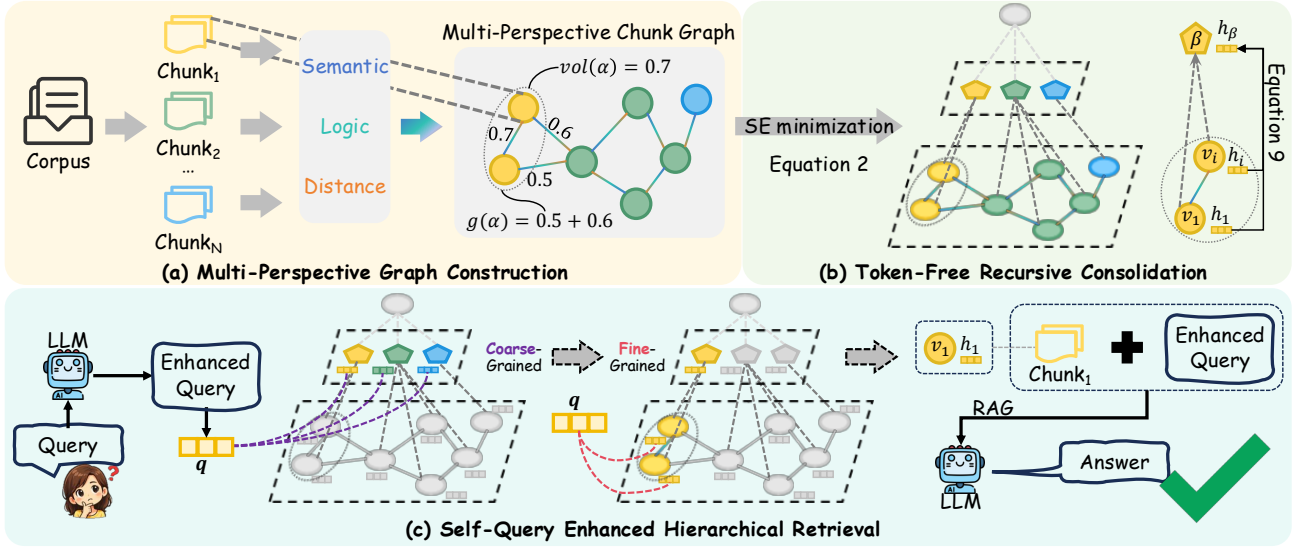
Corpus

Chunk$_1$

Chunk$_2$

...

Chunk$_N$

Semantic

Logic

Distance

Multi-Perspective Chunk Graph

$vol(\alpha) = 0.7$

0.7

0.6

0.5

$g(\alpha) = 0.5 + 0.6$

(a) Multi-Perspective Graph Construction

SE minimization

Equation 2

$\beta$ $h_\beta$

Equation 9

$v_i$ $h_i$

$v_1$ $h_1$

(b) Token-Free Recursive Consolidation

LLM

Enhanced Query

Query

$q$

Coarse-Grained

Fine-Grained

$q$

$v_1$ $h_1$

Chunk$_1$

Enhanced Query

RAG

Answer

LLM

(c) Self-Query Enhanced Hierarchical Retrieval